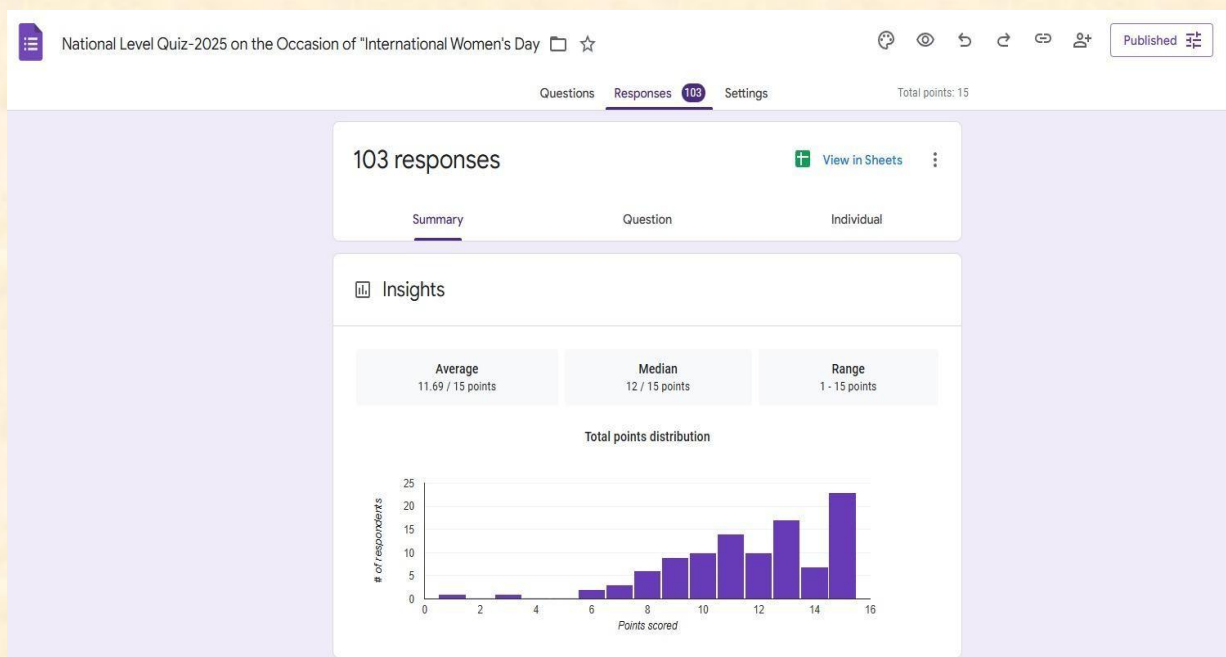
National Level Quiz-2025 on the Occasion of "International Women's Day

Published

Questions Responses 103 Settings

Total points: 15

103 responses

View in Sheets

Summary Question Individual

Insights

Average
11.69 / 15 points

Median
12 / 15 points

Range
1 - 15 points

Total points distribution

# of respondents

25
20
15
10
5
0

0 2 4 6 8 10 12 14 16

Points scored